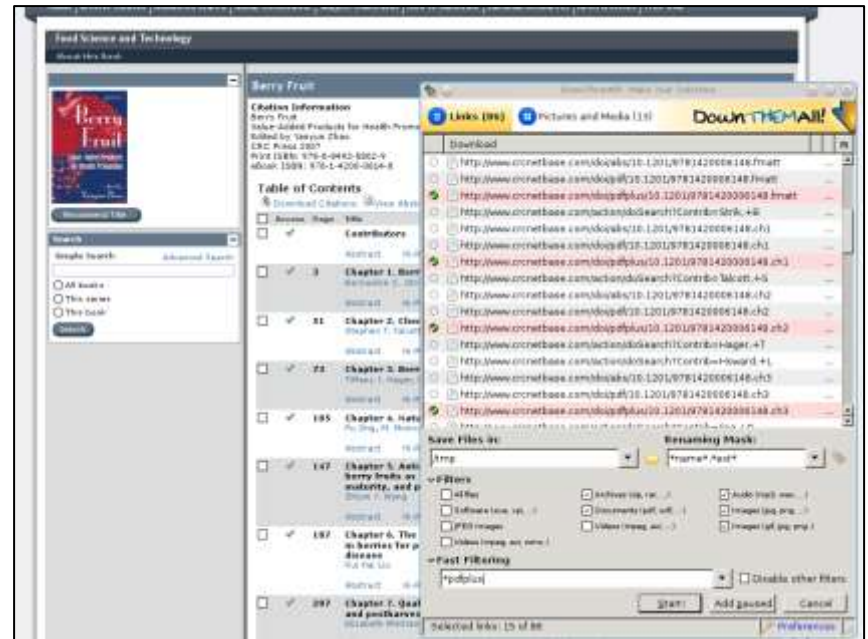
Food Science and Technology

Berry Fruit

Berry Fruit

Citation Information
Berry Fruit
Value-Added Products for Health Promotion
Edited by: Yanyun Zhao
CRC Press 2007
Print ISBN: 978-0-8493-8062-9
eBook ISBN: 978-1-4200-0614-8

Table of Contents

Download Citations

Access Page Title

Contributors

3 Chapter 1. Berr

31 Chapter 2. Chem
Stephen T. Talcott

73 Chapter 3. Berr

105 Chapter 4. Natu

147 Chapter 5. Anti berry fruits as maturity, and p

197 Chapter 6. The in berries for p disease

297 Chapter 7. Qual and postharves

Abstract

Search
Simple Search Advanced Search
All books
This series
This book
Search

DownThemAll! - Make your selection

Links (86) Pictures and Media (10)

DownTHEMAll!

Download

http://www.crcnetbase.com/doi/abs/10.1201/9781420006148.fmatt
http://www.crcnetbase.com/doi/pdf/10.1201/9781420006148.fmatt
http://www.crcnetbase.com/doi/pdfplus/10.1201/9781420006148.fmatt
http://www.crcnetbase.com/action/doSearch?ContribStrik,+B
http://www.crcnetbase.com/doi/abs/10.1201/9781420006148.ch1
http://www.crcnetbase.com/doi/pdf/10.1201/9781420006148.ch1
http://www.crcnetbase.com/doi/pdfplus/10.1201/9781420006148.ch1
http://www.crcnetbase.com/action/doSearch?Contrib=Talcott,+S
http://www.crcnetbase.com/doi/abs/10.1201/9781420006148.ch2
http://www.crcnetbase.com/doi/pdf/10.1201/9781420006148.ch2
http://www.crcnetbase.com/doi/pdfplus/10.1201/9781420006148.ch2
http://www.crcnetbase.com/action/doSearch?Contrib=Hager,+T
http://www.crcnetbase.com/action/doSearch?Contrib=Howard,+L
http://www.crcnetbase.com/doi/abs/10.1201/9781420006148.ch3
http://www.crcnetbase.com/doi/pdf/10.1201/9781420006148.ch3
http://www.crcnetbase.com/doi/pdfplus/10.1201/9781420006148.ch3

Save Files in:
/tmp

Renaming Mask:
*name*.*ext*

Filters
All files
Software (exe, zip, ...)
JPEG images
Videos (mpeg, avi, wmv, ...)
Archives (zip, rar, ...)
Documents (pdf, odf, ...)
Videos (mpeg, avi, ...)
Audio (mp3, wav, ...)
Images (jpg, png, ...)
Images (gif, jpg, png)

Fast Filtering
*pdfplus|

Disable other filters

Start! Add paused Cancel

Selected links: 15 of 86

Preferences